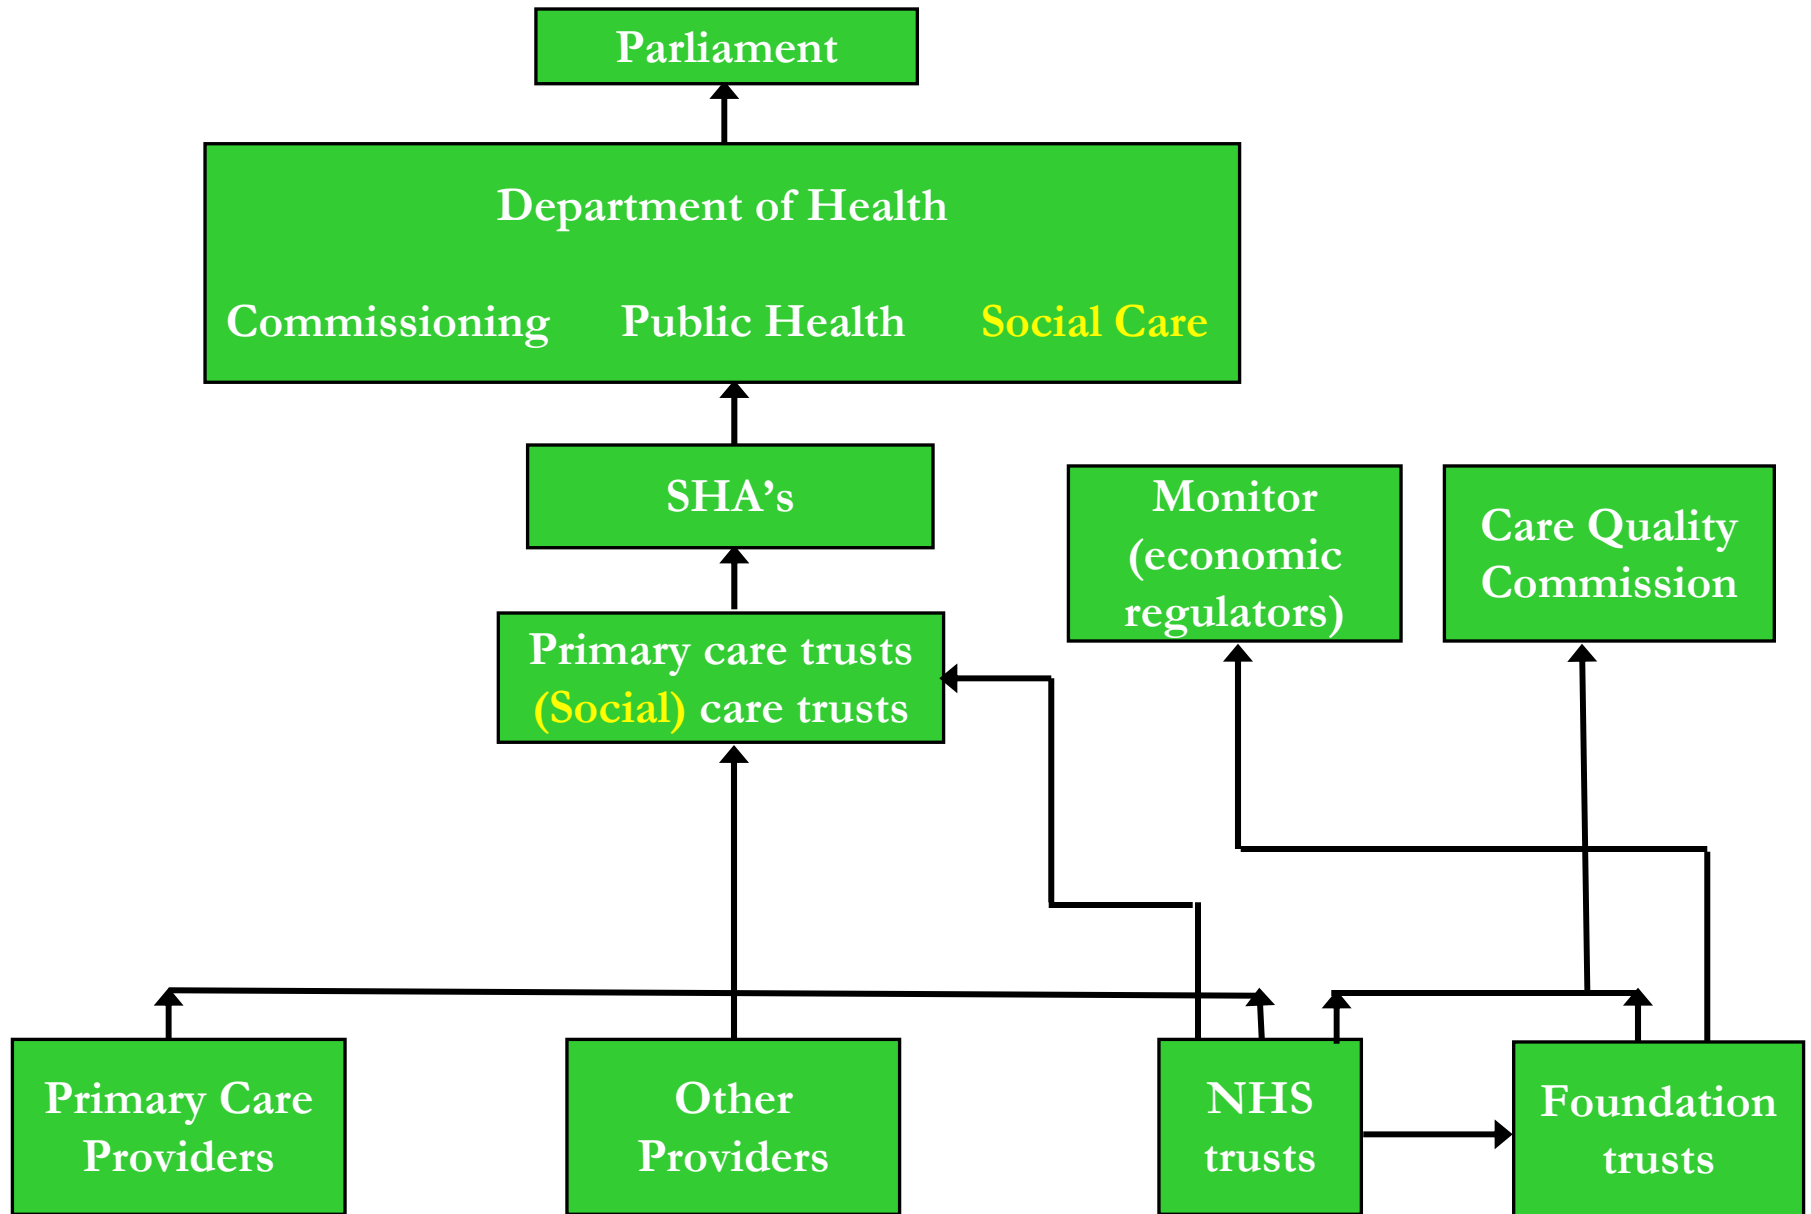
Parliament

Department of Health

Commissioning Public Health Social Care

SHA's

Monitor (economic regulators)

Care Quality Commission

Primary care trusts (Social) care trusts

Primary Care Providers

Other Providers

NHS trusts

Foundation trusts